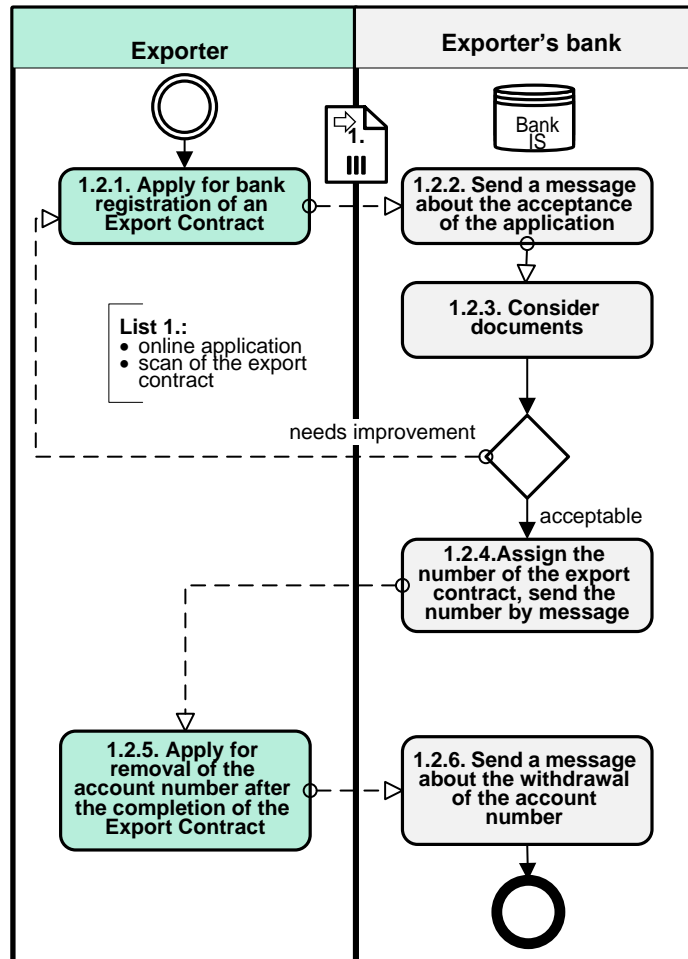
Exporter

Exporter's bank

Bank IS

1.

III

1.2.1. Apply for bank registration of an Export Contract

1.2.2. Send a message about the acceptance of the application

1.2.3. Consider documents

List 1.:
• online application
• scan of the export contract

needs improvement

acceptable

1.2.4.Assign the number of the export contract, send the number by message

1.2.5. Apply for removal of the account number after the completion of the Export Contract

1.2.6. Send a message about the withdrawal of the account number